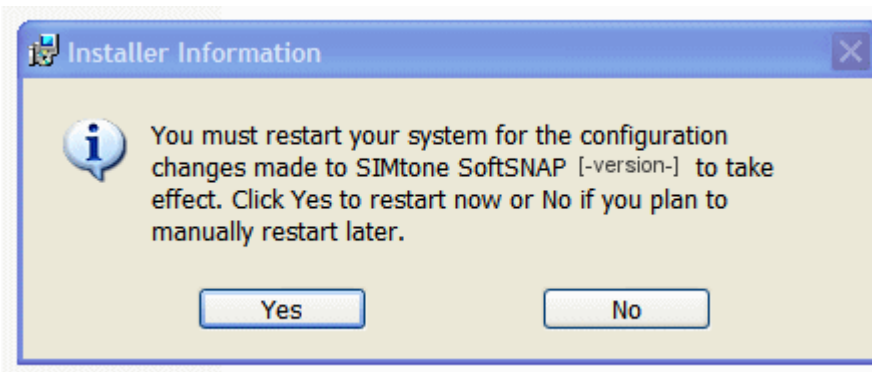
Installer Information

You must restart your system for the configuration changes made to SIMtone SoftSNAP [-version-] to take effect. Click Yes to restart now or No if you plan to manually restart later.

Yes

No